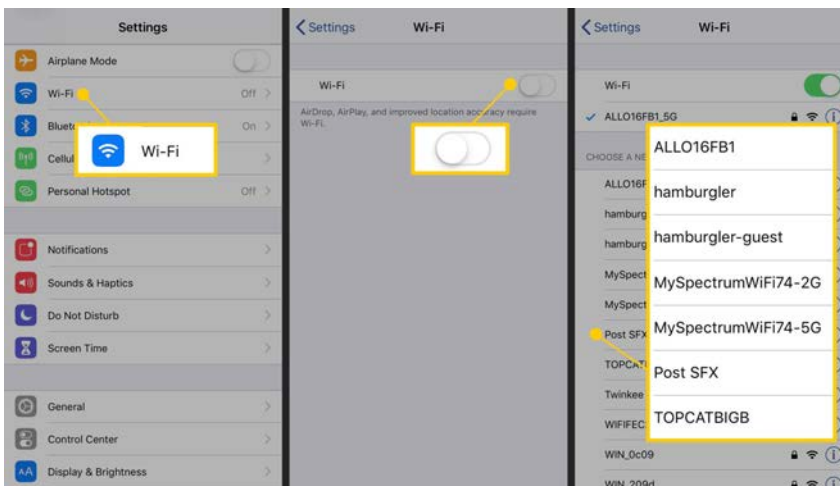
Settings

Airplane Mode

Wi-Fi Off

Bluet On

Cellul

Personal Hotspot Off

Notifications

Sounds & Haptics

Do Not Disturb

Screen Time

General

Control Center

Display & Brightness

Wi-Fi

< Settings Wi-Fi

Wi-Fi

AirDrop, AirPlay, and improved location accuracy require Wi-Fi.

< Settings Wi-Fi

Wi-Fi

✓ ALLO16FB1_5G

CHOOSE A NE

ALLO16F

hamburg

hamburg

MySpect

MySpect

Post SFX

TOPCAT

Twinkee

WIFIFEC

WIN_0c09

WIN_209d

ALLO16FB1

hamburgler

hamburgler-guest

MySpectrumWiFi74-2G

MySpectrumWiFi74-5G

Post SFX

TOPCATBIGB